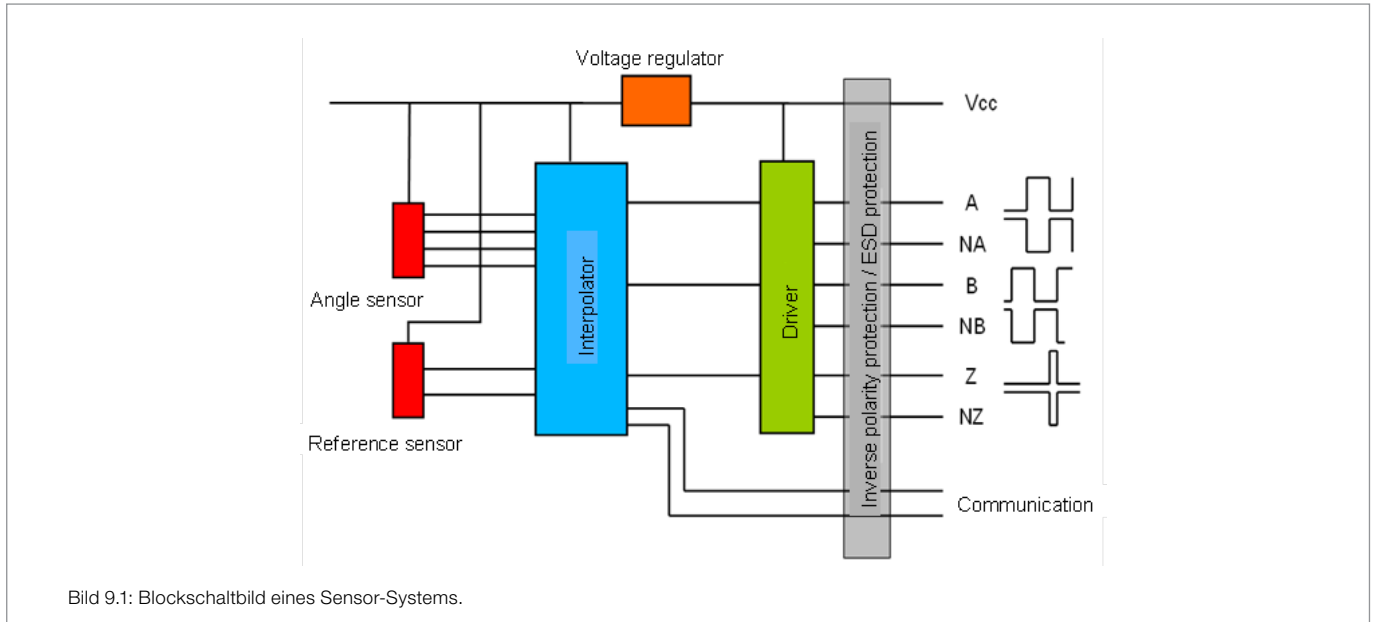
Voltage regulator

Vcc

Interpolator

Driver

Inverse polarity protection / ESD protection

A

NA

B

NB

Z

NZ

Angle sensor

Reference sensor

Communication

Bild 9.1: Blockschaltbild eines Sensor-Systems.